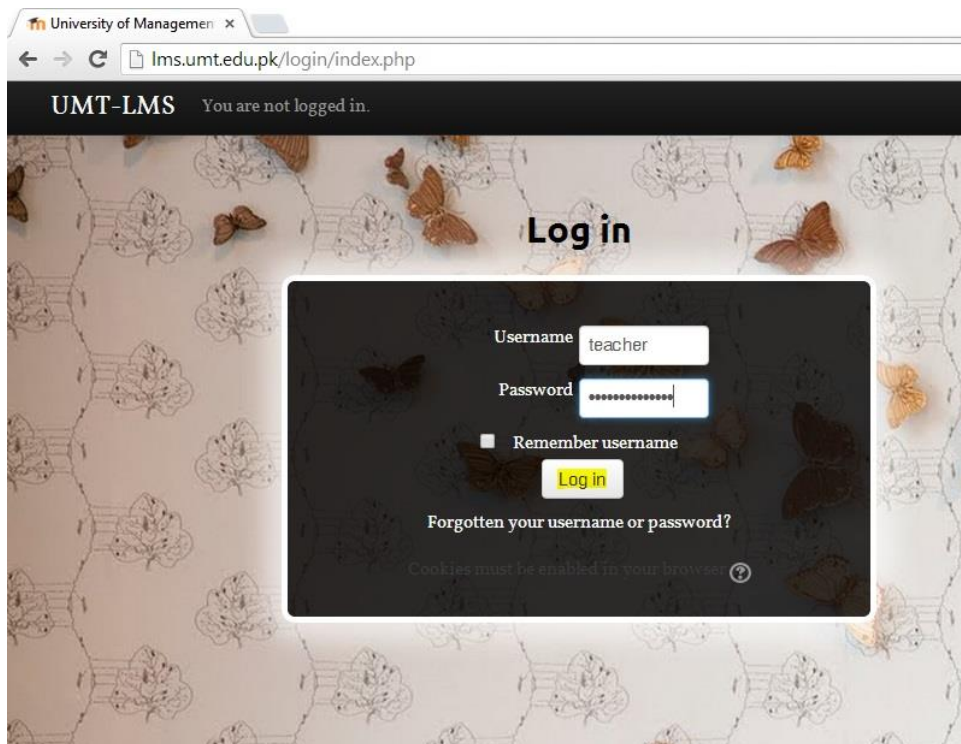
University of Managemen ×

lms.umt.edu.pk/login/index.php

UMT-LMS You are not logged in.

Log in

Username teacher

Password ••••••••••••••

Remember username

Log in

Forgotten your username or password?

Cookies must be enabled in your browser